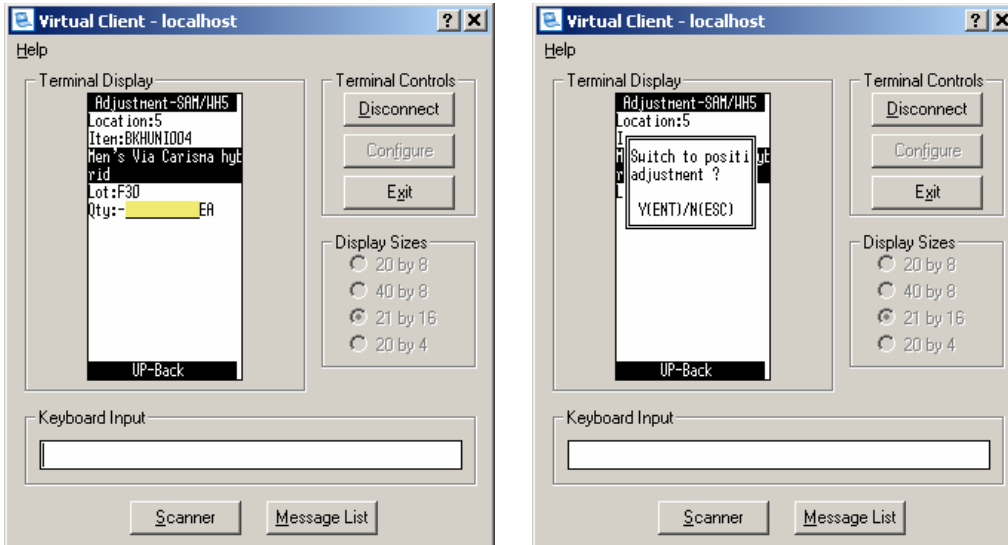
Virtual Client - localhost

? X

Help

Terminal Display

Adjustment-SAM/WH5
Location:5
Item:BKHUNI004
Men's Via Carisma hyt rid
Lot:F30
Qty:- EA

UP-Back

Terminal Controls

Disconnect

Configure

Exit

Display Sizes

20 by 8

40 by 8

21 by 16

20 by 4

Keyboard Input

Scanner

Message List

Virtual Client - localhost

? X

Help

Terminal Display

Adjustment-SAM/WH5
Location:5
I
M
r
L

Switch to positi
adjustment ?

Y(ENT)/N(ESC)

yt

UP-Back

Terminal Controls

Disconnect

Configure

Exit

Display Sizes

20 by 8

40 by 8

21 by 16

20 by 4

Keyboard Input

Scanner

Message List